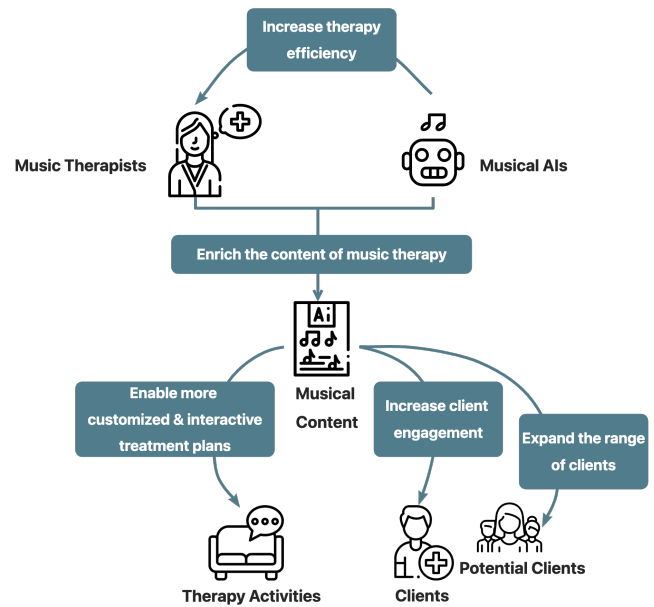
Increase therapy efficiency

Music Therapists

Musical AIs

Enrich the content of music therapy

Ai

Musical Content

Enable more customized & interactive treatment plans

Increase client engagement

Expand the range of clients

Therapy Activities

Clients

Potential Clients